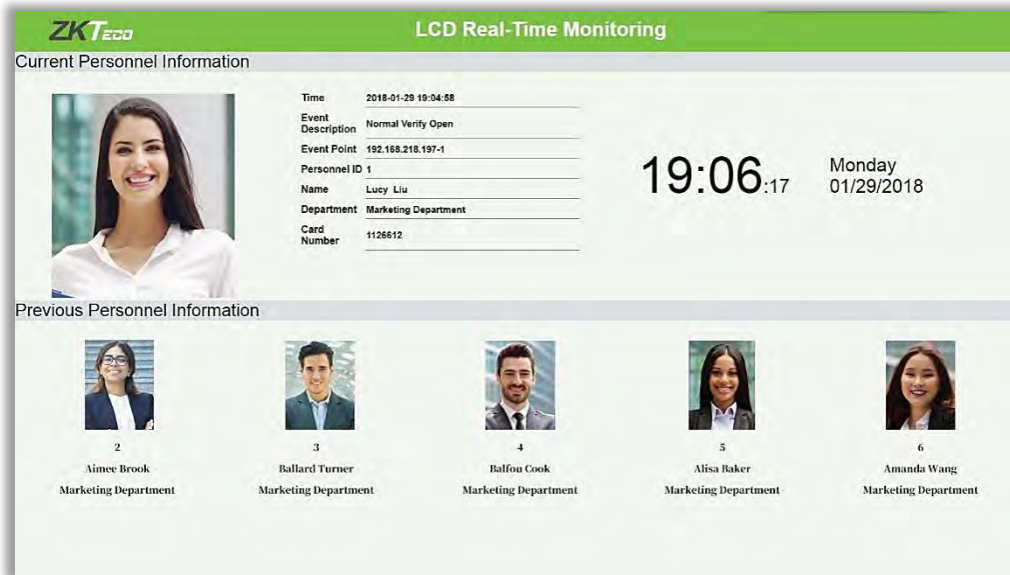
ZKTeco

LCD Real-Time Monitoring

Current Personnel Information

| | |
|---|---|
| Time | 2018-01-29 19:04:58 |
| Event Description | Normal Verify Open |
| Event Point | 192.168.218.197-1 |
| Personnel ID | 1 |
| Name | Lucy Liu |
| Department | Marketing Department |
| Card Number | 1126612 |

19:06:17

Monday
01/29/2018

Previous Personnel Information

2
Aimee Brook
Marketing Department

3
Ballard Turner
Marketing Department

4
Balfou Cook
Marketing Department

5
Alisa Baker
Marketing Department

6
Amanda Wang
Marketing Department